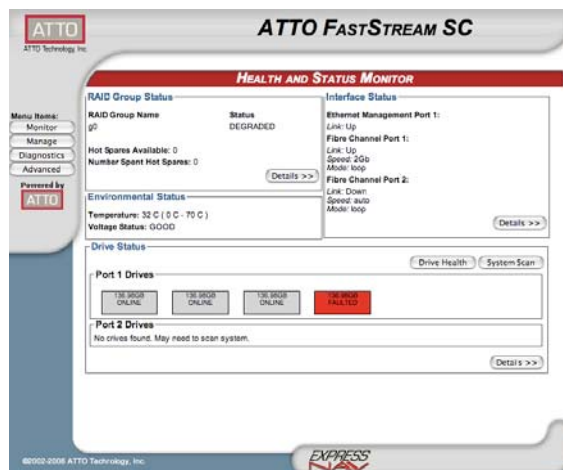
ATTO
ATTO Technology, Inc.

ATTO FastStream SC

Health and Status Monitor

Menu Items:
Monitor
Manage
Diagnostics
Advanced
Powered by
ATTO

RAID Group Status
RAID Group Name
g0
Status
DEGRADED
Hot Spares Available: 0
Number Spent Hot Spares: 0
Details >>

Interface Status
Ethernet Management Port 1:
Link: Up
Fibre Channel Port 1:
Link: Up
Speed: 2Gb
Mode: loop
Fibre Channel Port 2:
Link: Down
Speed: auto
Mode: loop
Details >>

Environmental Status
Temperature: 32 C ( 0 C - 70 C )
Voltage Status: GOOD

Drive Status
Drive Health
System Scan
Port 1 Drives
136.98GB
ONLINE
136.98GB
ONLINE
136.98GB
ONLINE
136.98GB
FAULTED
Port 2 Drives
No drives found. May need to scan system.
Details >>

©2002-2006 ATTO Technology, Inc.

EXPRESS NAV